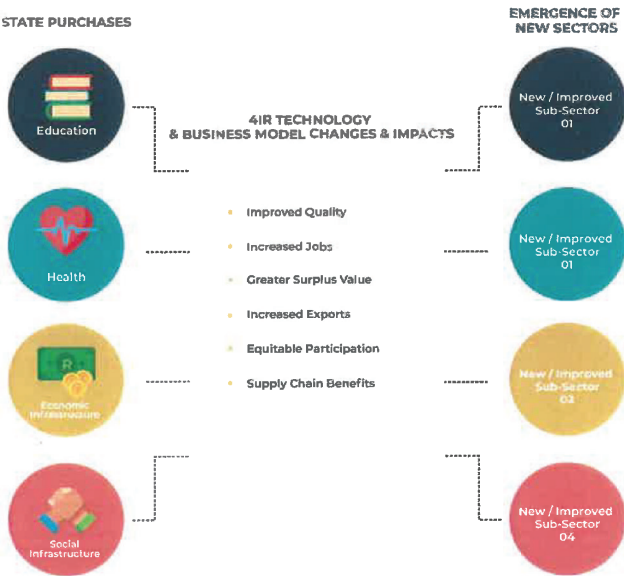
STATE PURCHASES

EMERGENCE OF NEW SECTORS

Education

4IR TECHNOLOGY & BUSINESS MODEL CHANGES & IMPACTS

New / Improved Sub-Sector 01

Health

Improved Quality

Increased Jobs

Greater Surplus Value

Increased Exports

Equitable Participation

Supply Chain Benefits

New / Improved Sub-Sector 01

R

Economic Infrastructure

New / Improved Sub-Sector 03

Social Infrastructure

New / Improved Sub-Sector 04